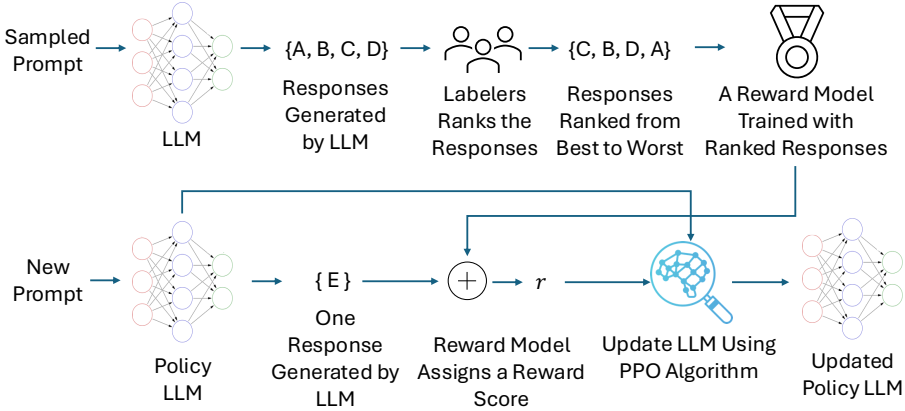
Sampled Prompt

LLM

{A, B, C, D}

Responses Generated by LLM

Labelers Ranks the Responses

{C, B, D, A}

Responses Ranked from Best to Worst

A Reward Model Trained with Ranked Responses

New Prompt

Policy LLM

{ E }

One Response Generated by LLM

$+$

$r$

Reward Model Assigns a Reward Score

Update LLM Using PPO Algorithm

Updated Policy LLM